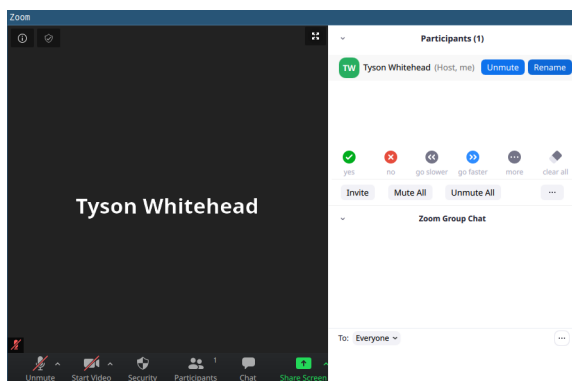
Zoom

Tyson Whitehead

Participants (1)

TW Tyson Whitehead (Host, me) Unmute Rename

yes no go slower go faster more clear all

Invite Mute All Unmute All ...

Zoom Group Chat

To: Everyone ...

Unmute Start Video Security Participants 1 Chat Share Screen